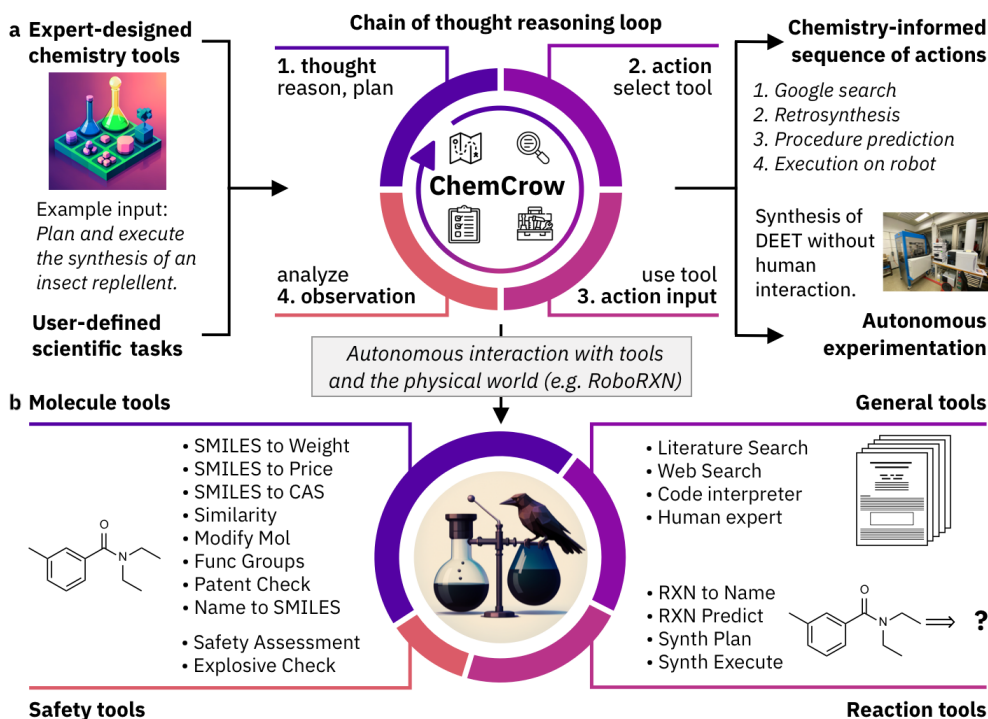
a Expert-designed chemistry tools

Chain of thought reasoning loop

Chemistry-informed sequence of actions

1. thought
reason, plan

2. action
select tool

1. Google search
2. Retrosynthesis
3. Procedure prediction
4. Execution on robot

ChemCrow

Example input:
Plan and execute the synthesis of an insect replellent.

Synthesis of DEET without human interaction.

analyze
4. observation

use tool
3. action input

User-defined scientific tasks

Autonomous experimentation

Autonomous interaction with tools and the physical world (e.g. RoboRXN)

b Molecule tools

General tools

• SMILES to Weight
• SMILES to Price
• SMILES to CAS
• Similarity
• Modify Mol
• Func Groups
• Patent Check
• Name to SMILES

• Literature Search
• Web Search
• Code interpreter
• Human expert

O
N

• RXN to Name
• RXN Predict
• Synth Plan
• Synth Execute

O
N
?

• Safety Assessment
• Explosive Check

Safety tools

Reaction tools